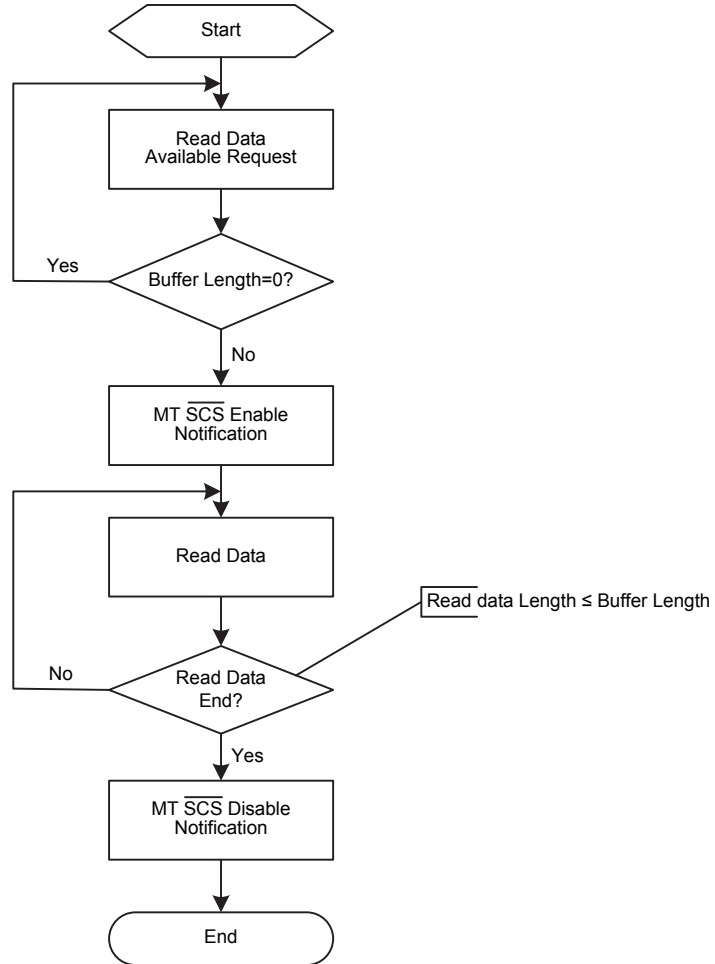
Start

Read Data
Available Request

Yes

Buffer Length=0?

No

MT $\overline{SCS}$ Enable
Notification

Read Data

Read data Length ≤ Buffer Length

No

Read Data
End?

Yes

MT $\overline{SCS}$ Disable
Notification

End